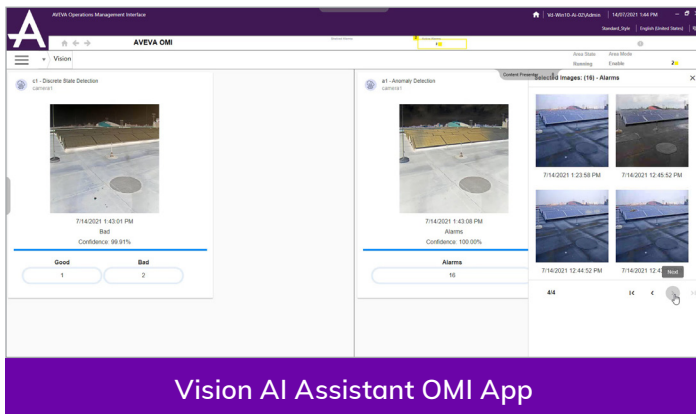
AVEVA Operations Management Interface

Vd-Win10-Ai-02\Admin | 14/07/2021 1:44 PM

Standard_Style | English (United States)

AVEVA OMI

Vision

Area State Area Mode
Running Enable

c1 - Discrete State Detection
camera1

7/14/2021 1:43:01 PM
Bad
Confidence: 99.91%

| Good | Bad |
|---|---|
| 1 | 2 |

a1 - Anomaly Detection
camera1

7/14/2021 1:43:08 PM
Alarms
Confidence: 100.00%

| Alarms |
|---|
| 16 |

Content Presenter

Selected Images: (16) - Alarms

7/14/2021 1:23:58 PM
7/14/2021 12:45:52 PM
7/14/2021 12:44:52 PM
7/14/2021 12:4

Next

4/4

Vision AI Assistant OMI App